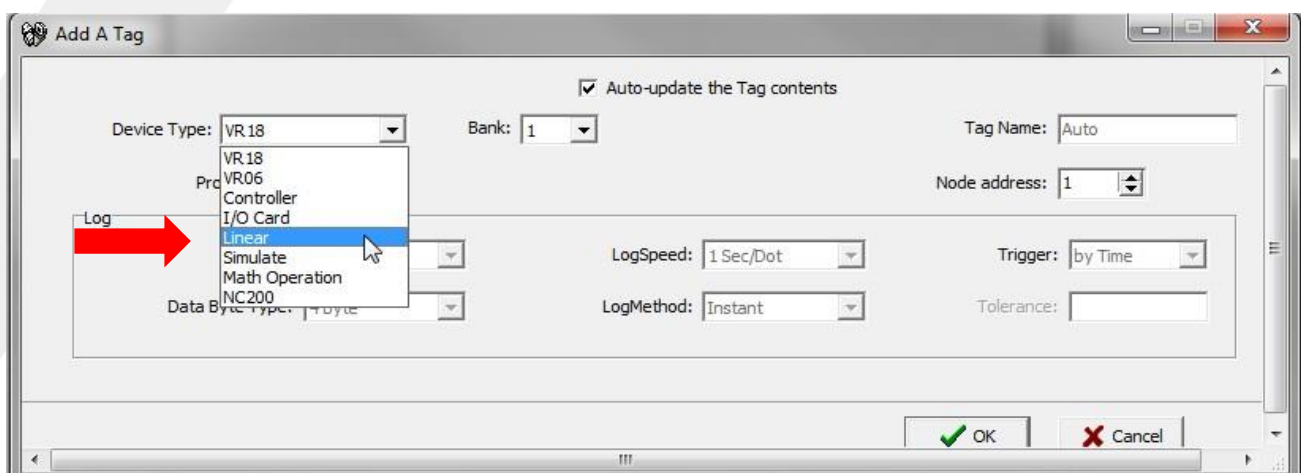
Add A Tag

Auto-update the Tag contents

Device Type: VR18

Bank: 1

Tag Name: Auto

VR18
VR06
Controller
I/O Card
Linear
Simulate
Math Operation
NC200

Pro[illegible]

Node address: 1

Log

LogSpeed: 1 Sec/Dot

Trigger: by Time

Data B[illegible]: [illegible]

LogMethod: Instant

Tolerance:

OK

Cancel